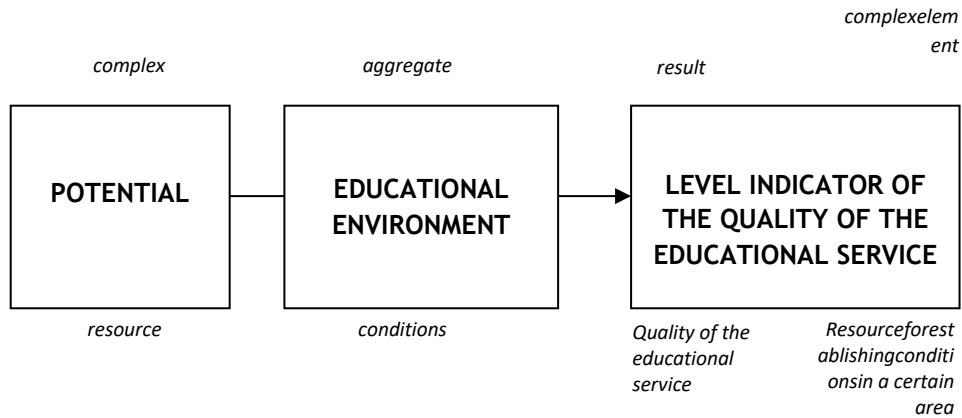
complexelement

complex

aggregate

result

POTENTIAL

EDUCATIONAL ENVIRONMENT

LEVEL INDICATOR OF THE QUALITY OF THE EDUCATIONAL SERVICE

resource

conditions

Quality of the educational service

Resourceforestablishingconditionsin a certain area